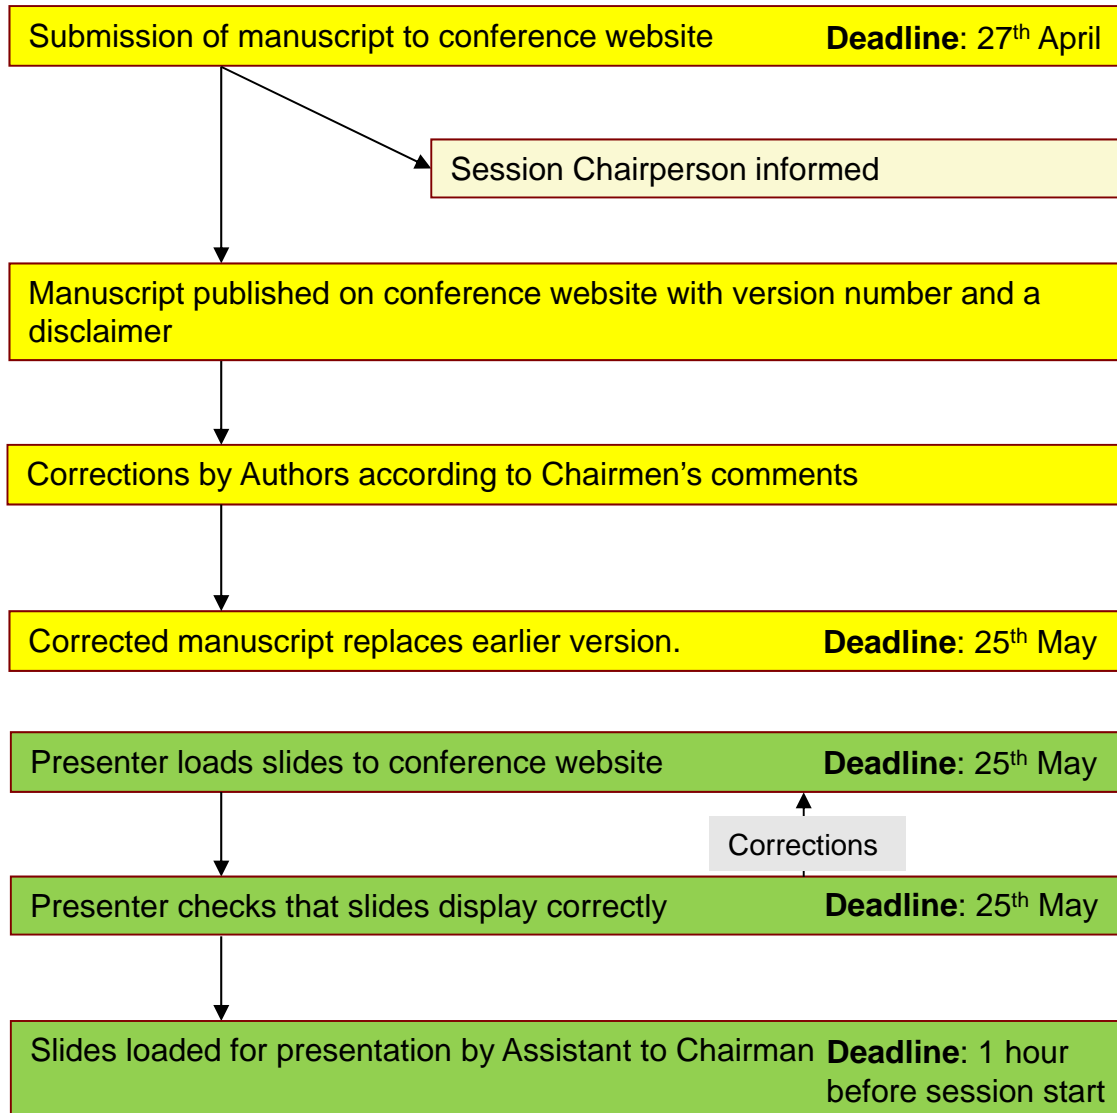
Submission of manuscript to conference website **Deadline**: 27$^{th}$ April

Session Chairperson informed

Manuscript published on conference website with version number and a disclaimer

Corrections by Authors according to Chairmen's comments

Corrected manuscript replaces earlier version. **Deadline**: 25$^{th}$ May

Presenter loads slides to conference website **Deadline**: 25$^{th}$ May

Corrections

Presenter checks that slides display correctly **Deadline**: 25$^{th}$ May

Slides loaded for presentation by Assistant to Chairman **Deadline**: 1 hour before session start